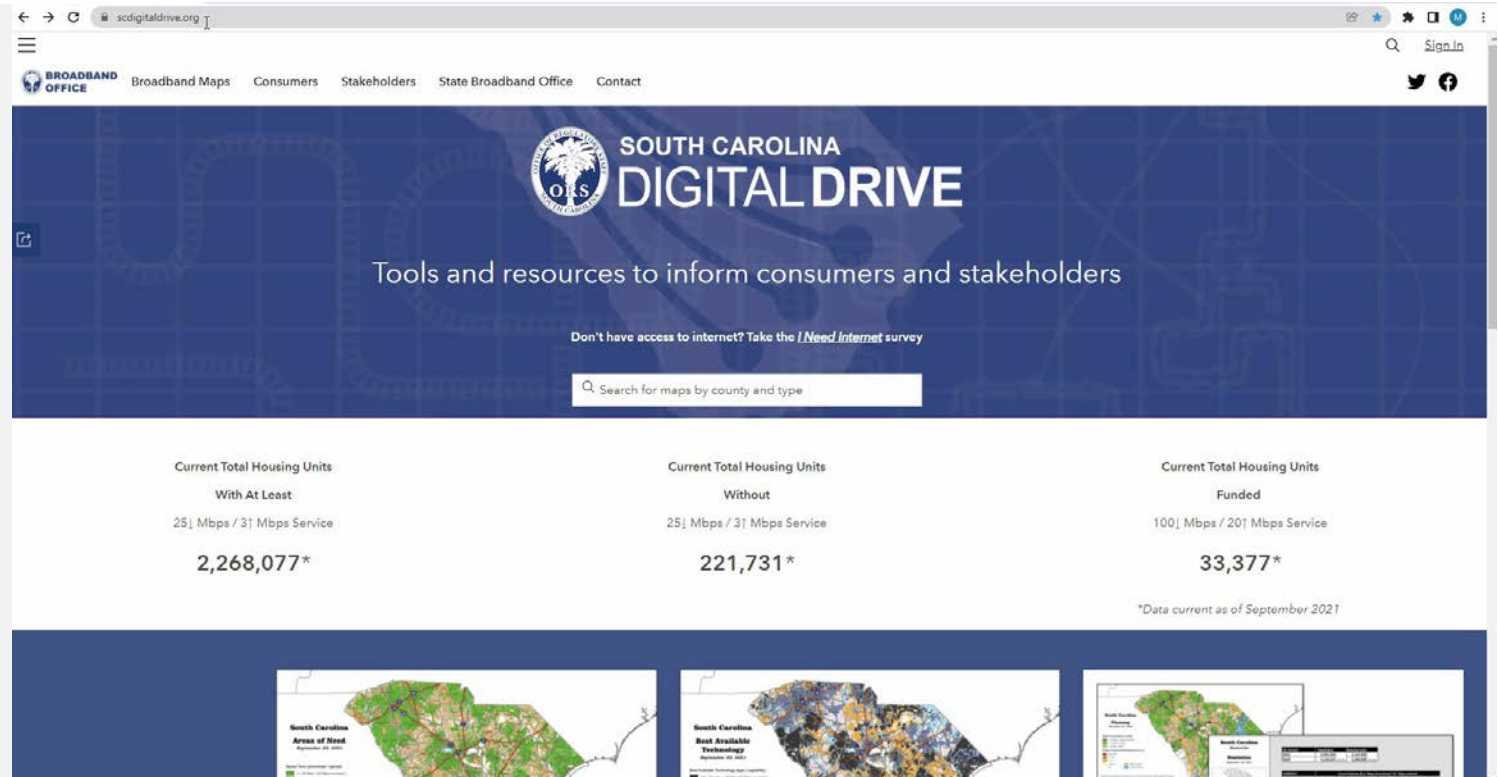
scdigitaldrive.org

Sign In

BROADBAND OFFICE Broadband Maps Consumers Stakeholders State Broadband Office Contact

SOUTH CAROLINA
DIGITAL DRIVE

Tools and resources to inform consumers and stakeholders

Don't have access to internet? Take the I Need Internet survey

Search for maps by county and type

Current Total Housing Units
With At Least
25↓ Mbps / 3↑ Mbps Service
2,268,077*

Current Total Housing Units
Without
25↓ Mbps / 3↑ Mbps Service
221,731*

Current Total Housing Units
Funded
100↓ Mbps / 20↑ Mbps Service
33,377*

*Data current as of September 2021

South Carolina
Areas of Need

South Carolina
Best Available
Technology

South Carolina
Planning

South Carolina
Statistics